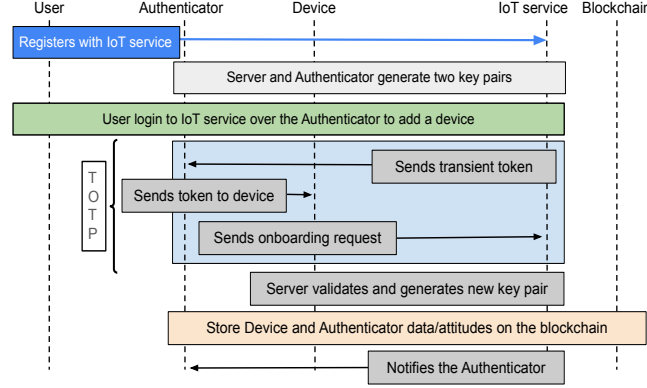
User
Authenticator
Device
IoT service
Blockchain

Registers with IoT service

Server and Authenticator generate two key pairs

User login to IoT service over the Authenticator to add a device

T O T P

Sends transient token

Sends token to device

Sends onboarding request

Server validates and generates new key pair

Store Device and Authenticator data/attitudes on the blockchain

Notifies the Authenticator